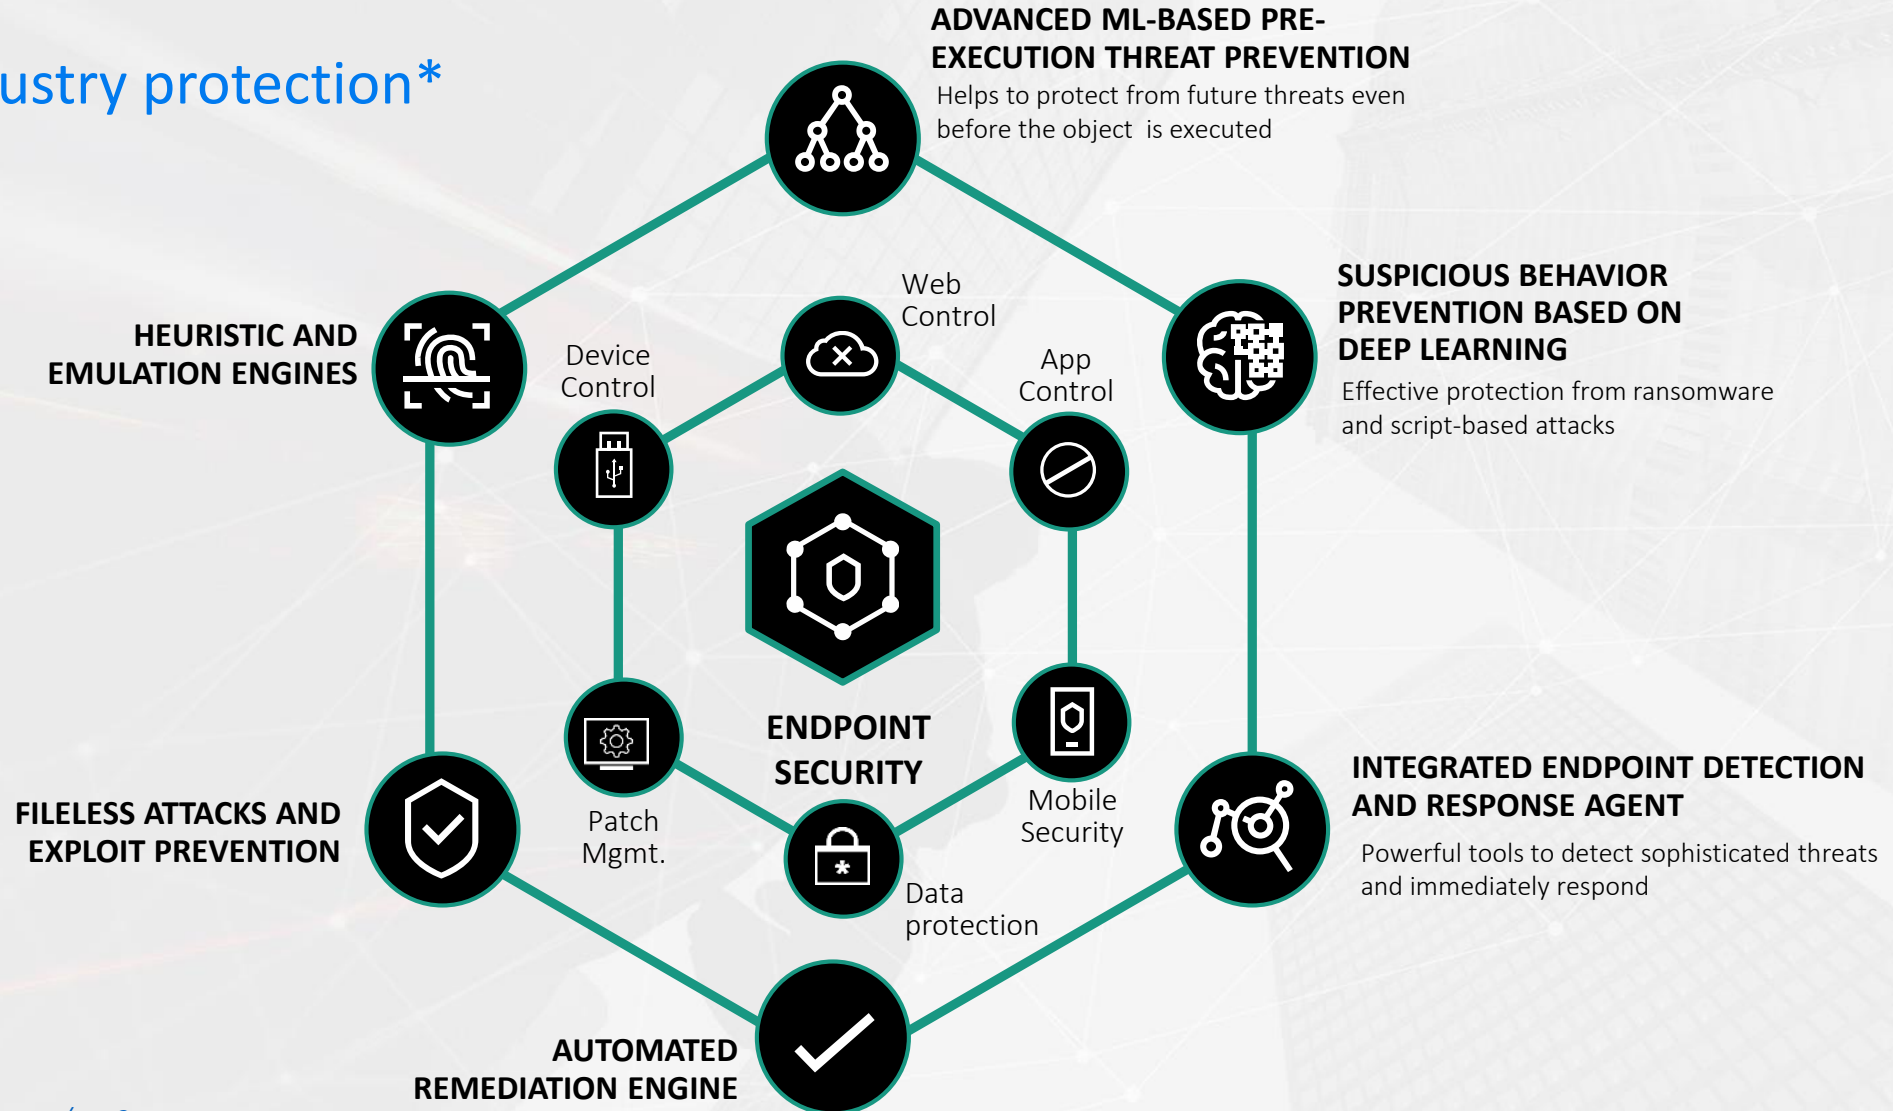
ustry protection*

ADVANCED ML-BASED PRE-EXECUTION THREAT PREVENTION
Helps to protect from future threats even before the object is executed

HEURISTIC AND EMULATION ENGINES

SUSPICIOUS BEHAVIOR PREVENTION BASED ON DEEP LEARNING
Effective protection from ransomware and script-based attacks

Web Control

Device Control

App Control

ENDPOINT SECURITY

Patch Mgmt.

Mobile Security

Data protection

FILELESS ATTACKS AND EXPLOIT PREVENTION

INTEGRATED ENDPOINT DETECTION AND RESPONSE AGENT
Powerful tools to detect sophisticated threats and immediately respond

AUTOMATED REMEDIATION ENGINE